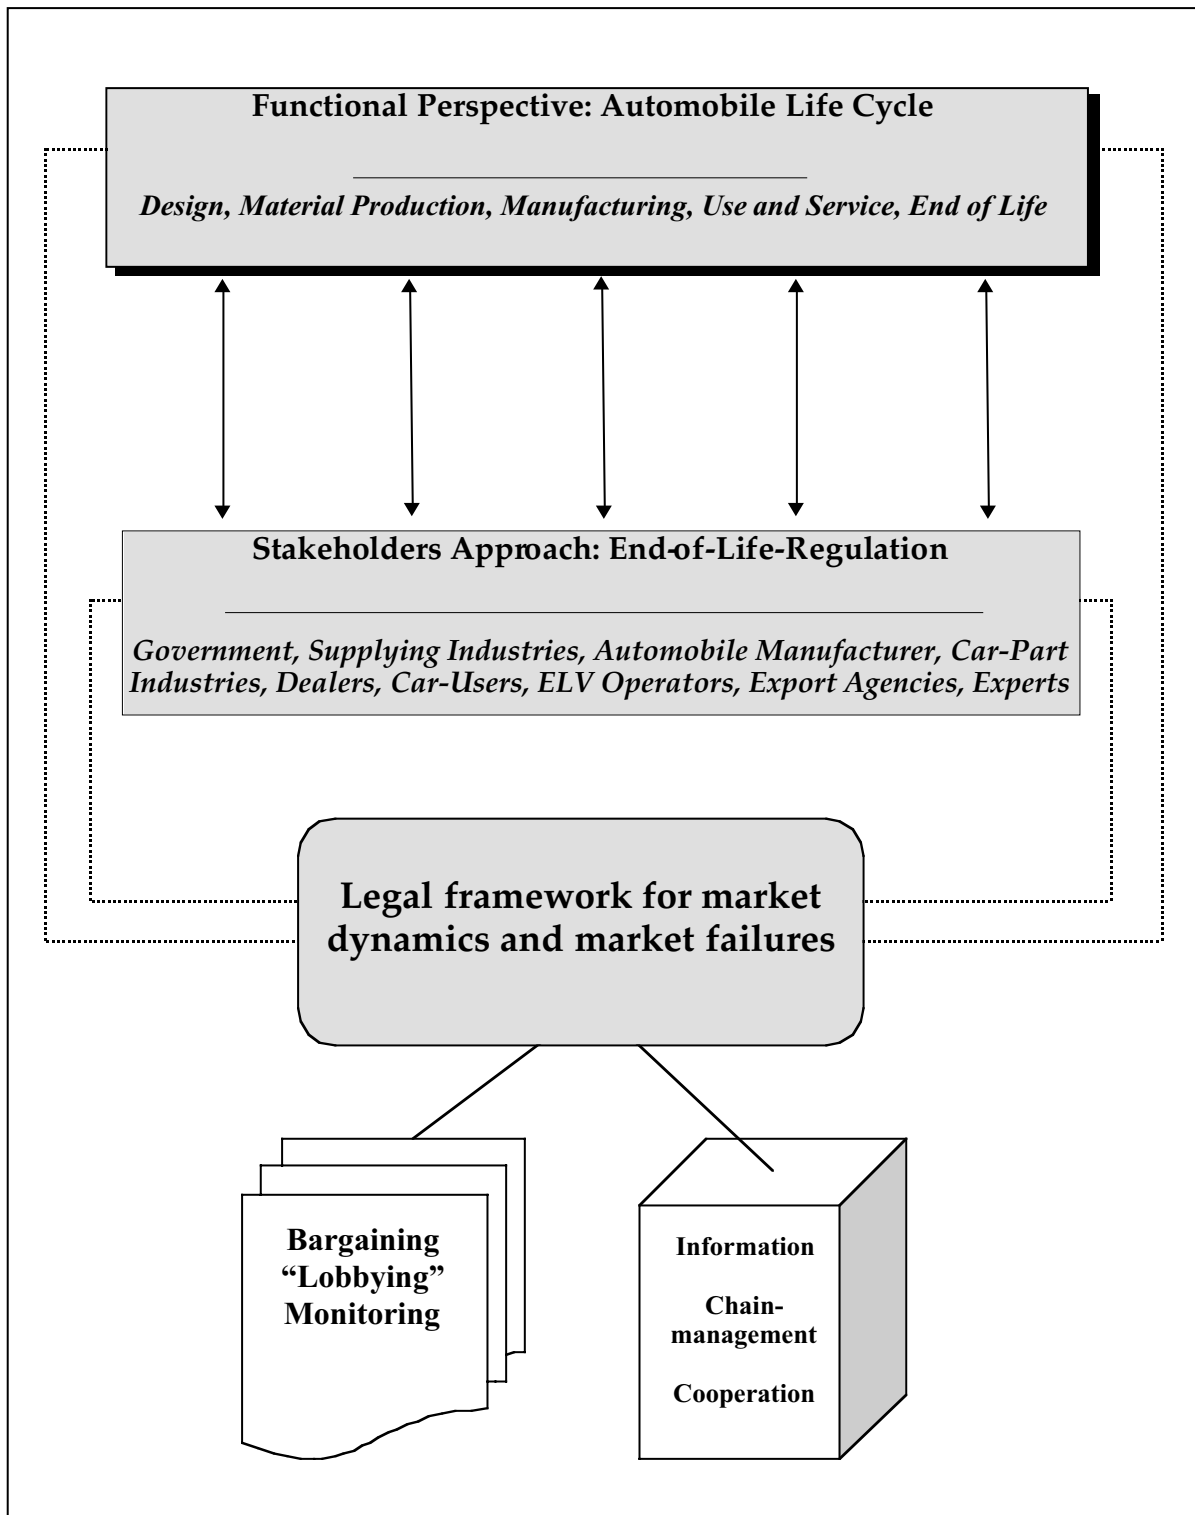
Functional Perspective: Automobile Life Cycle

Design, Material Production, Manufacturing, Use and Service, End of Life

Stakeholders Approach: End-of-Life-Regulation

Government, Supplying Industries, Automobile Manufacturer, Car-Part Industries, Dealers, Car-Users, ELV Operators, Export Agencies, Experts

Legal framework for market dynamics and market failures

Bargaining
"Lobbying"
Monitoring

Information

Chain-management

Cooperation